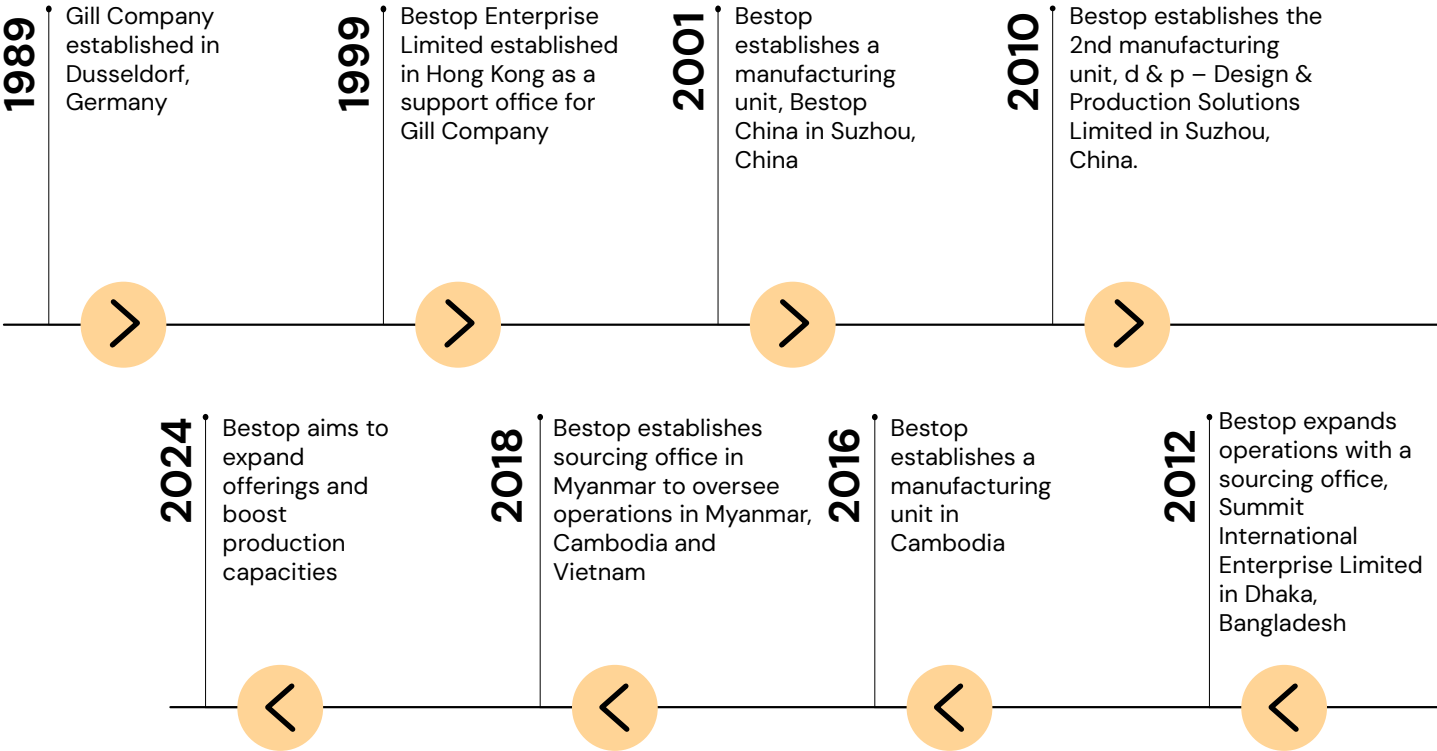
1989
Gill Company established in Dusseldorf, Germany

1999
Bestop Enterprise Limited established in Hong Kong as a support office for Gill Company

2001
Bestop establishes a manufacturing unit, Bestop China in Suzhou, China

2010
Bestop establishes the 2nd manufacturing unit, d & p – Design & Production Solutions Limited in Suzhou, China.

2024
Bestop aims to expand offerings and boost production capacities

2018
Bestop establishes sourcing office in Myanmar to oversee operations in Myanmar, Cambodia and Vietnam

2016
Bestop establishes a manufacturing unit in Cambodia

2012
Bestop expands operations with a sourcing office, Summit International Enterprise Limited in Dhaka, Bangladesh